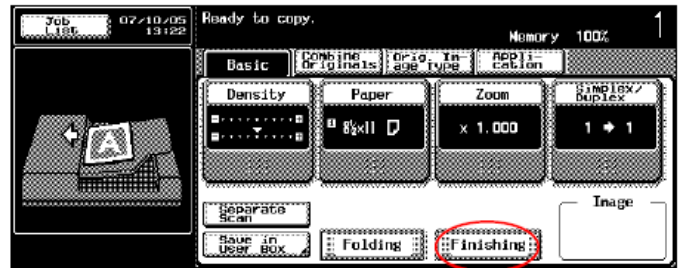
Job List
07/10/05 13:22
Ready to copy.
Memory 100%
1
Basic
Combine Originals
Orig. Image Type
Application
Density
Paper
$8\frac{1}{2}$x11
Zoom
x 1.000
Simplex/ Duplex
1 → 1
Separate Scan
Save in User Box
Folding
Finishing
Image